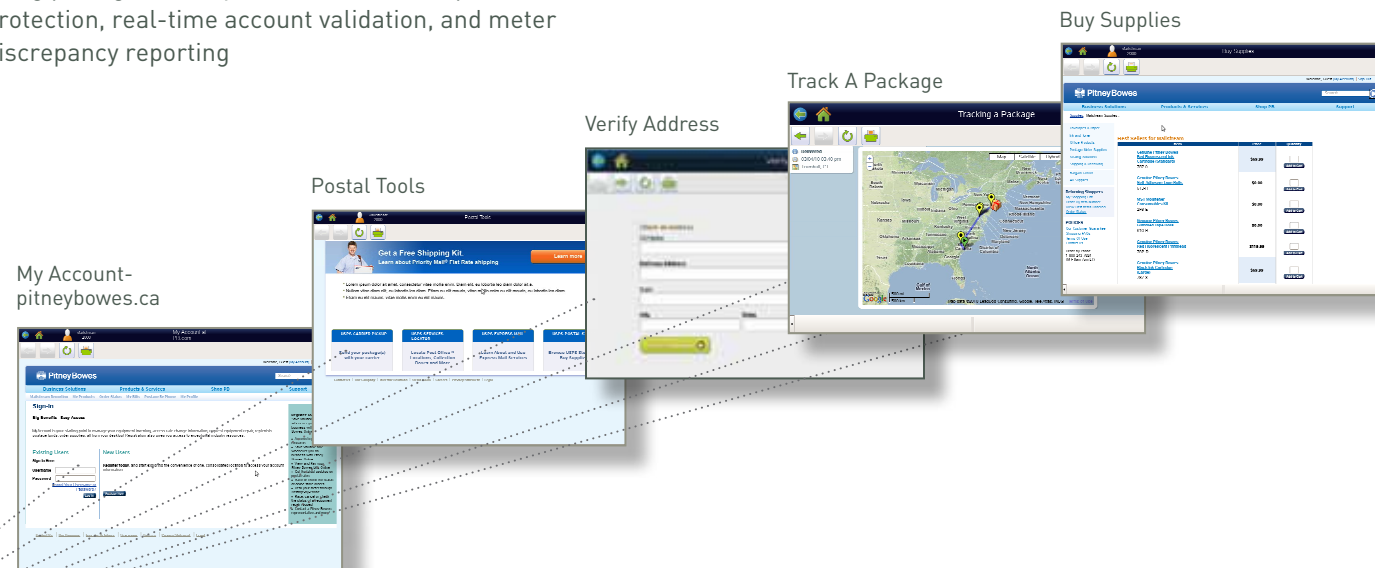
rotection, real-time account validation, and meter
iscrepancy reporting

Buy Supplies

Track A Package

Verify Address

Postal Tools

My Account-
pitneybowes.ca

Buy Supplies

Pitney Bowes

Tracking a Package

Map

Get a Free Shipping Kit.
Learn about Priority Mail® Flat Rate shipping

Learn more

Postal Tools

My Account at
PB.com

Pitney Bowes

Business Solutions

Products & Services

Shop PB

Support

Sign-In

Existing Users

New Users

Username

Password